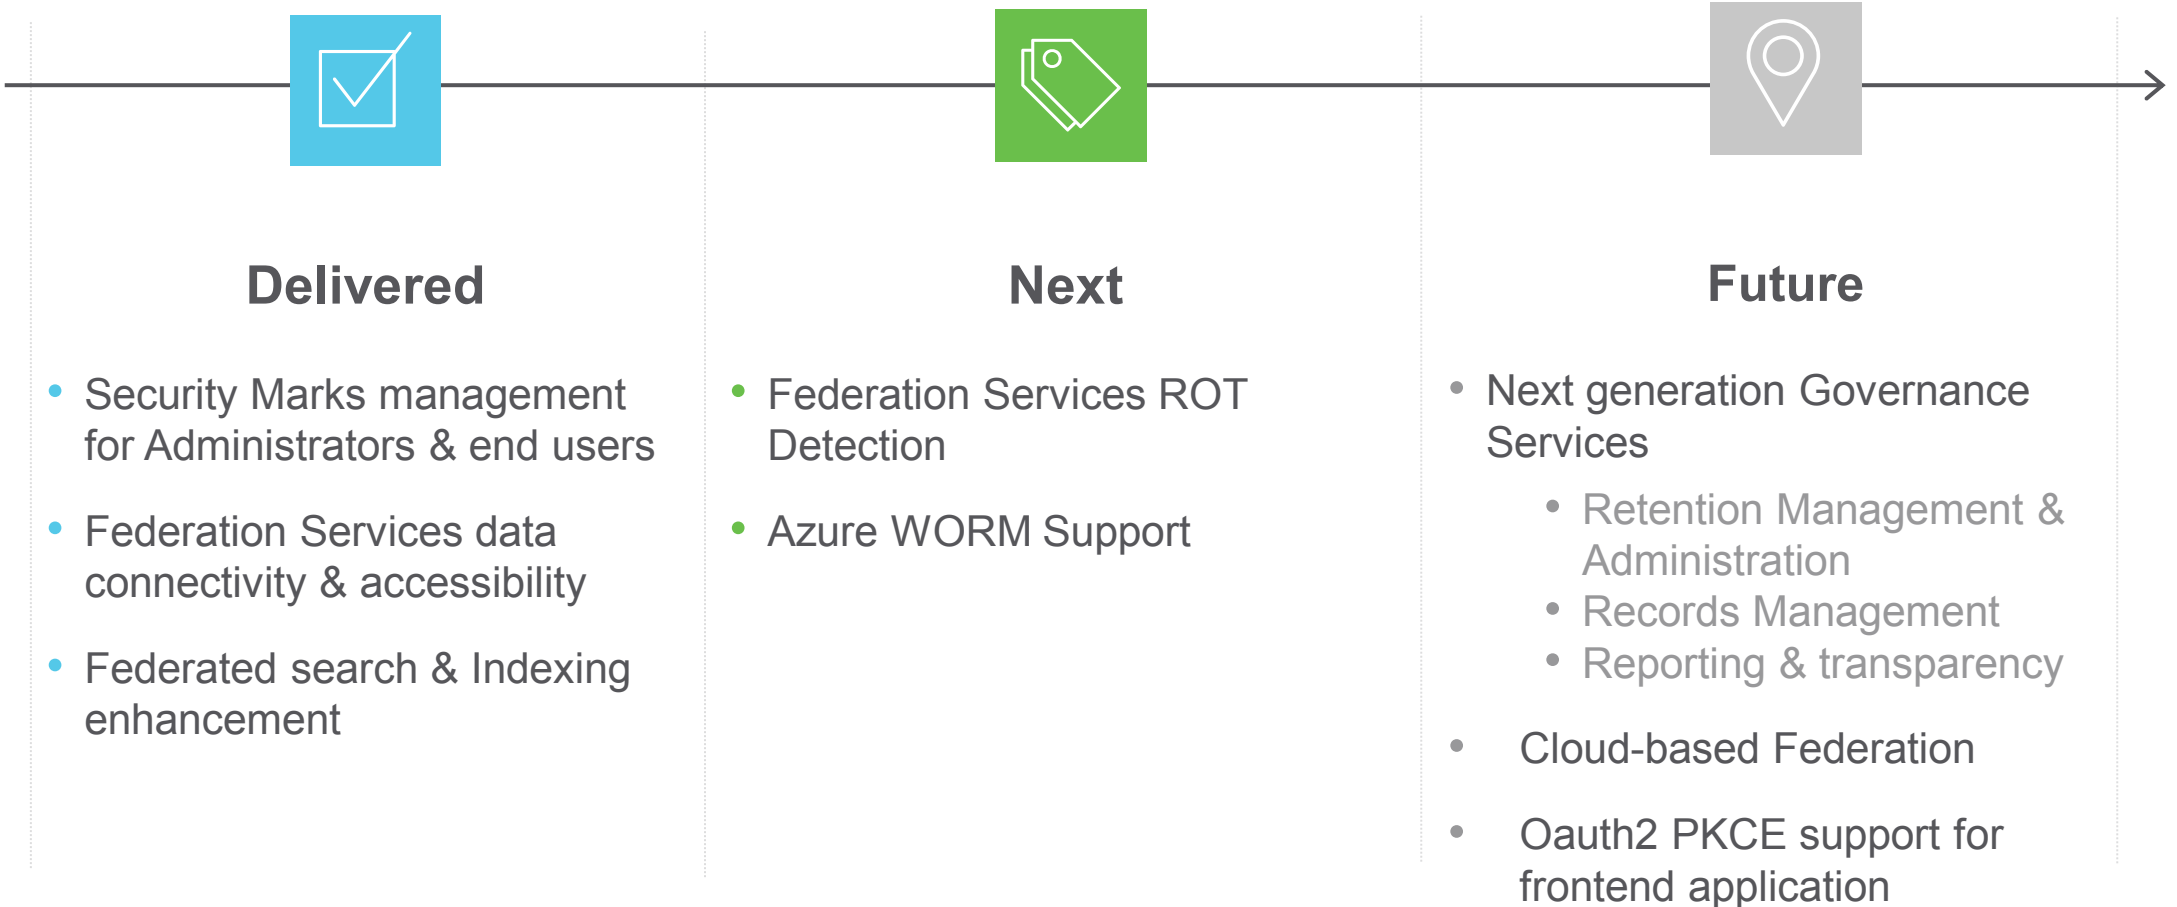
Delivered

- Security Marks management for Administrators & end users
- Federation Services data connectivity & accessibility
- Federated search & Indexing enhancement

Next

- Federation Services ROT Detection
- Azure WORM Support

Future

- Next generation Governance Services
  - Retention Management & Administration
  - Records Management
  - Reporting & transparency
- Cloud-based Federation
- Oauth2 PKCE support for frontend application